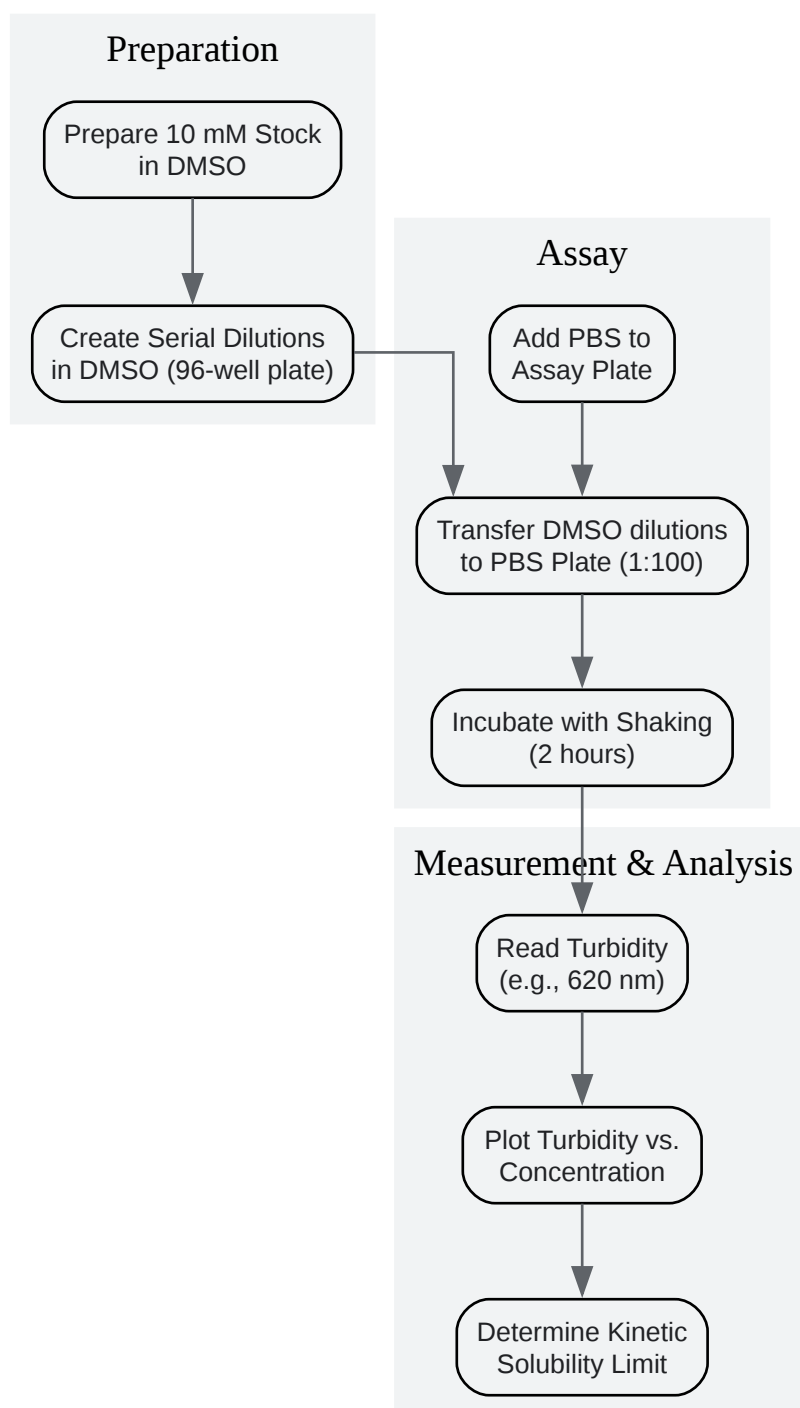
Preparation

Prepare 10 mM Stock in DMSO

Create Serial Dilutions in DMSO (96-well plate)

Assay

Add PBS to Assay Plate

Transfer DMSO dilutions to PBS Plate (1:100)

Incubate with Shaking (2 hours)

Measurement & Analysis

Read Turbidity (e.g., 620 nm)

Plot Turbidity vs. Concentration

Determine Kinetic Solubility Limit